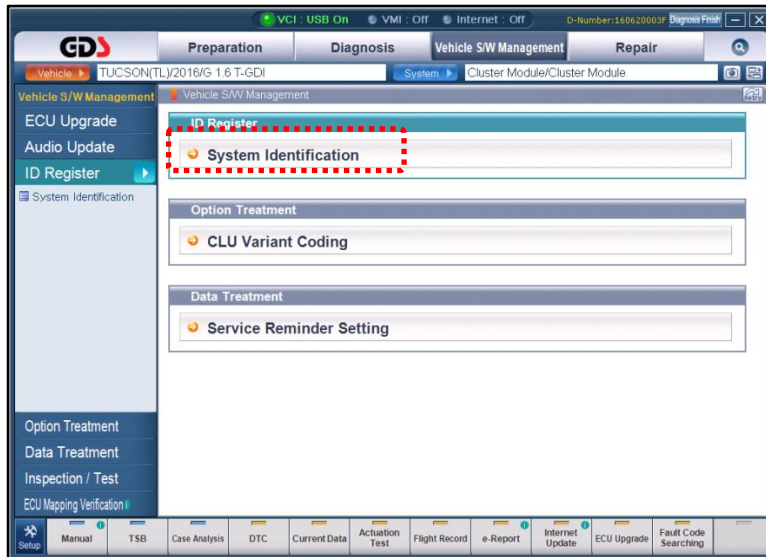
VCI : USB On VMI : Off Internet : Off D-Number:160620003F Diagnosis Finish

GDS Preparation Diagnosis Vehicle S/W Management Repair

Vehicle TUCSON(TL)/2016/G 1.6 T-GDI System Cluster Module/Cluster Module

Vehicle S/W Management
ECU Upgrade
Audio Update
ID Register
System Identification

Vehicle S/W Management

ID Register
System Identification

Option Treatment
CLU Variant Coding

Data Treatment
Service Reminder Setting

Option Treatment
Data Treatment
Inspection / Test
ECU Mapping Verification

Setup Manual TSB Case Analysis DTC Current Data Actuation Test Flight Record e-Report Internet Update ECU Upgrade Fault Code Searching